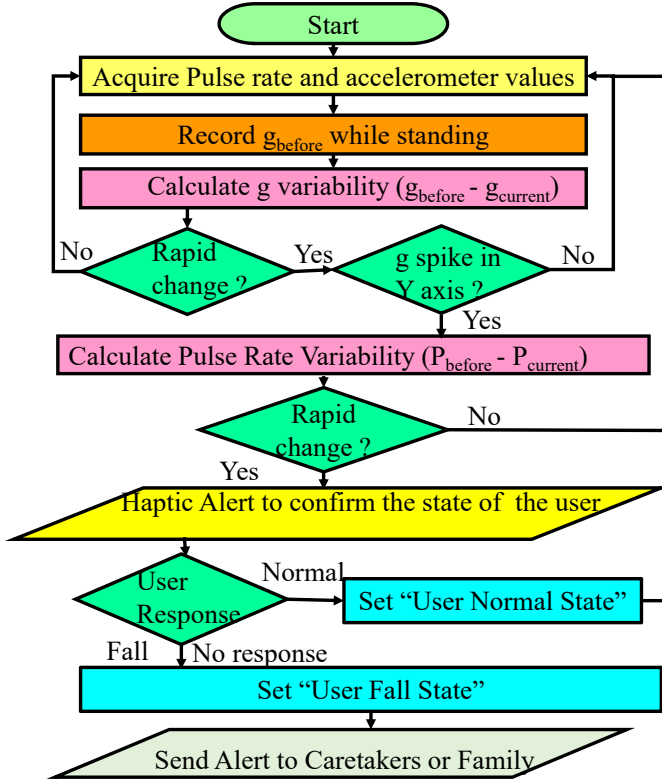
Start

Acquire Pulse rate and accelerometer values

Record $g_{before}$ while standing

Calculate g variability ($g_{before}$ - $g_{current}$)

No

Rapid change ?

Yes

g spike in Y axis ?

No

Yes

Calculate Pulse Rate Variability ($P_{before}$ - $P_{current}$)

Rapid change ?

No

Yes

Haptic Alert to confirm the state of the user

User Response

Normal

Set "User Normal State"

Fall

No response

Set "User Fall State"

Send Alert to Caretakers or Family